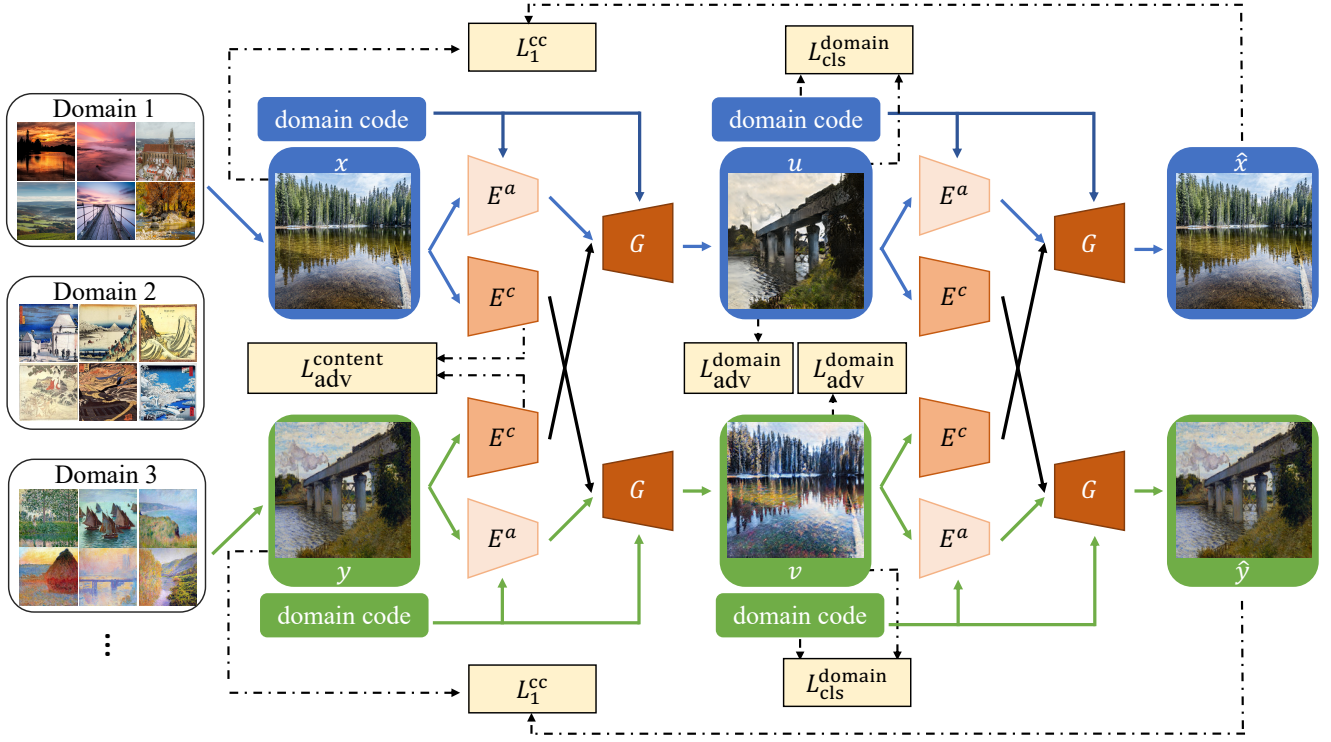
$L_1^{cc}$

$L_{cls}^{domain}$

Domain 1

domain code

domain code

$x$

$E^a$

$u$

$E^a$

$\hat{x}$

$G$

$G$

$E^c$

$E^c$

Domain 2

$L_{adv}^{content}$

$L_{adv}^{domain}$

$L_{adv}^{domain}$

$E^c$

$E^c$

Domain 3

$G$

$G$

$E^a$

$E^a$

$y$

$v$

$\hat{y}$

domain code

domain code

⋮

$L_{cls}^{domain}$

$L_1^{cc}$